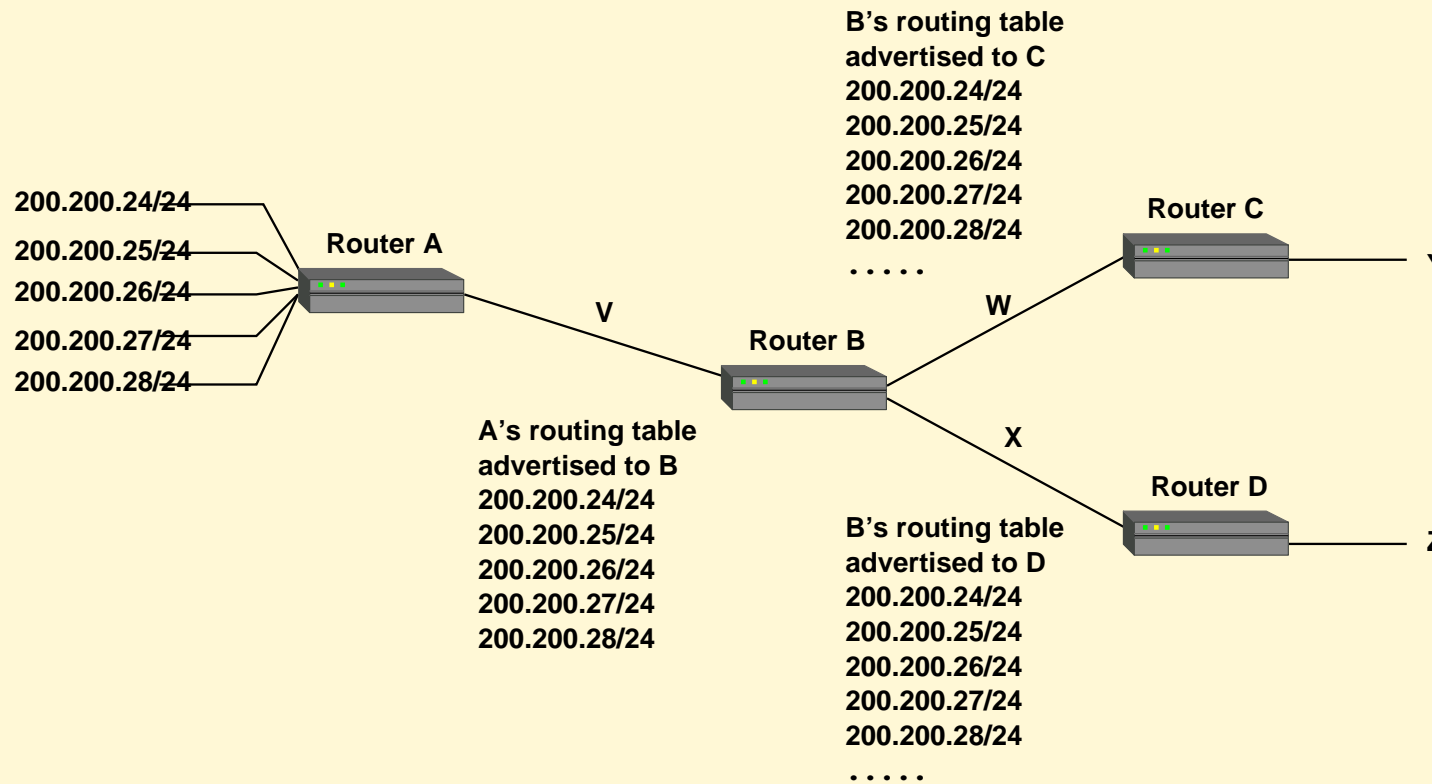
B’s routing table advertised to C
200.200.24/24
200.200.25/24
200.200.26/24
200.200.27/24
200.200.28/24
. . . . .

200.200.24/24
200.200.25/24
200.200.26/24
200.200.27/24
200.200.28/24

Router A

V

Router B

W

Router C

Y

X

Router D

Z

A’s routing table advertised to B
200.200.24/24
200.200.25/24
200.200.26/24
200.200.27/24
200.200.28/24

B’s routing table advertised to D
200.200.24/24
200.200.25/24
200.200.26/24
200.200.27/24
200.200.28/24
. . . . .